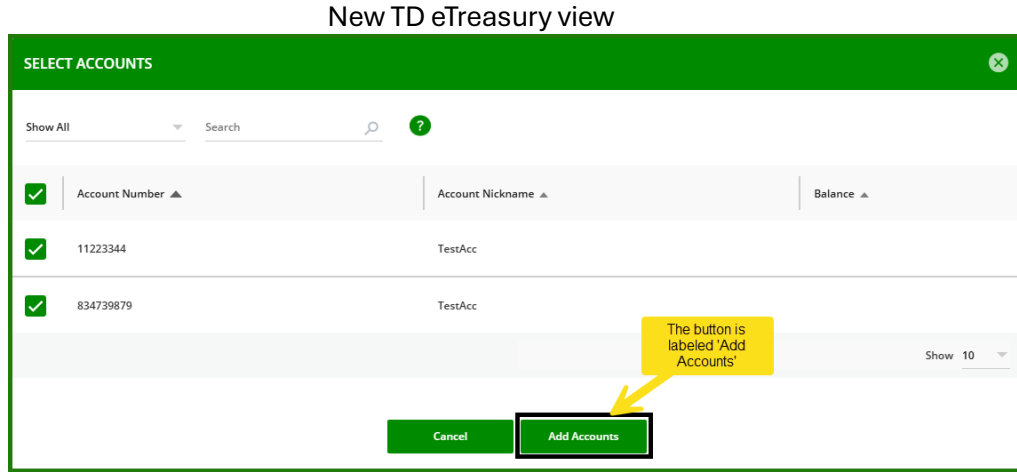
New TD eTreasury view

SELECT ACCOUNTS

Show All

Search

?

| | Account Number ▲ | Account Nickname ▲ | Balance ▲ |
|---|---|---|---|
| ✓ | 11223344 | TestAcc | |
| ✓ | 834739879 | TestAcc | |

The button is labeled 'Add Accounts'

Show 10

Cancel

Add Accounts